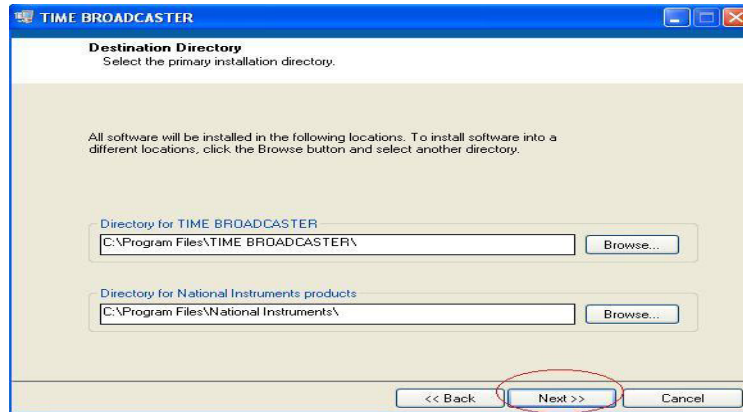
TIME BROADCASTER

Destination Directory
Select the primary installation directory.

All software will be installed in the following locations. To install software into a different locations, click the Browse button and select another directory.

Directory for TIME BROADCASTER
C:\Program Files\TIME BROADCASTER\
Browse...

Directory for National Instruments products
C:\Program Files\National Instruments\
Browse...

<< Back
Next >>
Cancel